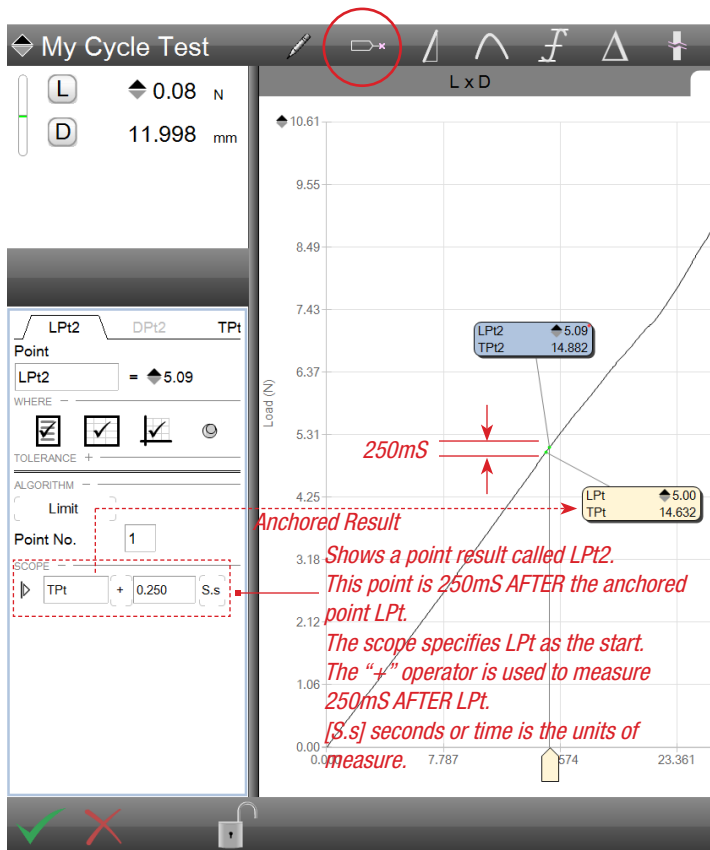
My Cycle Test

L 0.08 N
D 11.998 mm

L x D

10.61
9.55
8.49
7.43
6.37
5.31
4.25
3.18
2.12
1.06
0.00

Load (N)

0.000 7.787 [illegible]574 23.361

LPt2 5.09
TPt2 14.882

LPt 5.00
TPt 14.632

250mS

LPt2 DPt2 TPt

Point
LPt2 = 5.09

WHERE
TOLERANCE +
ALGORITHM
Limit
Point No. 1
SCOPE
TPt + 0.250 S.s

Anchored Result
Shows a point result called LPt2.
This point is 250mS AFTER the anchored point LPt.
The scope specifies LPt as the start.
The "+" operator is used to measure 250mS AFTER LPt.
[S.s] seconds or time is the units of measure.